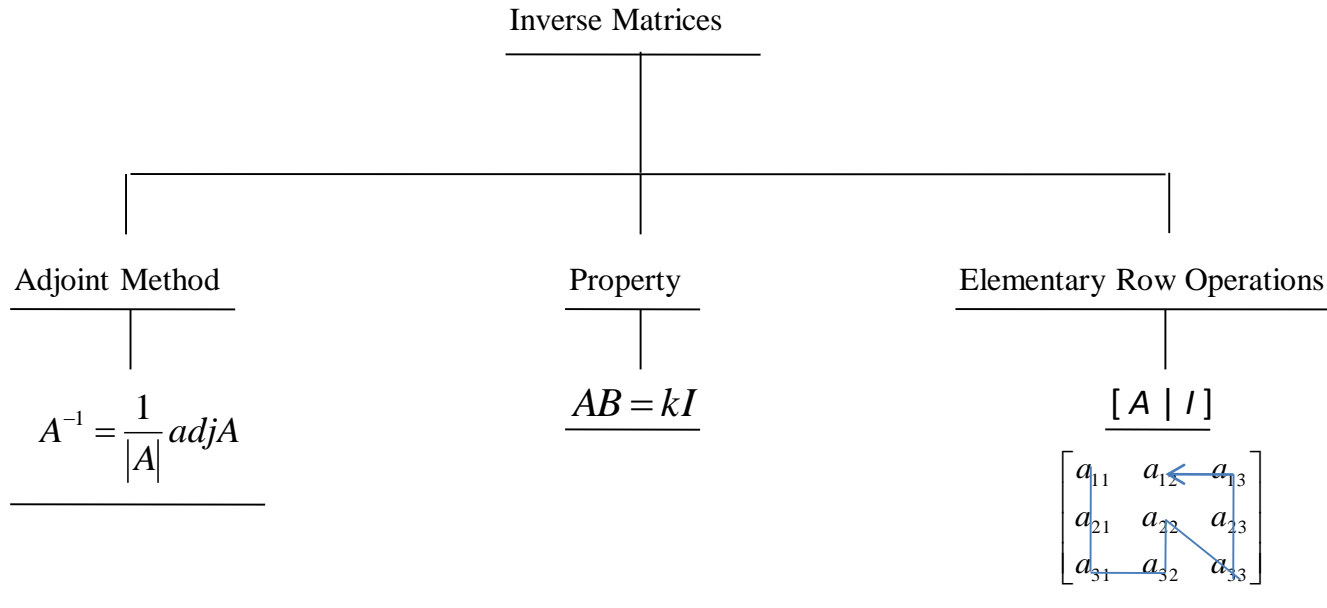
Inverse Matrices

Adjoint Method

$A^{-1} = \frac{1}{|A|} adjA$

Property

$AB = kI$

Elementary Row Operations

$[A \mid I]$

$\begin{bmatrix} a_{11} & a_{12} & a_{13} \\ a_{21} & a_{22} & a_{23} \\ a_{31} & a_{32} & a_{33} \end{bmatrix}$